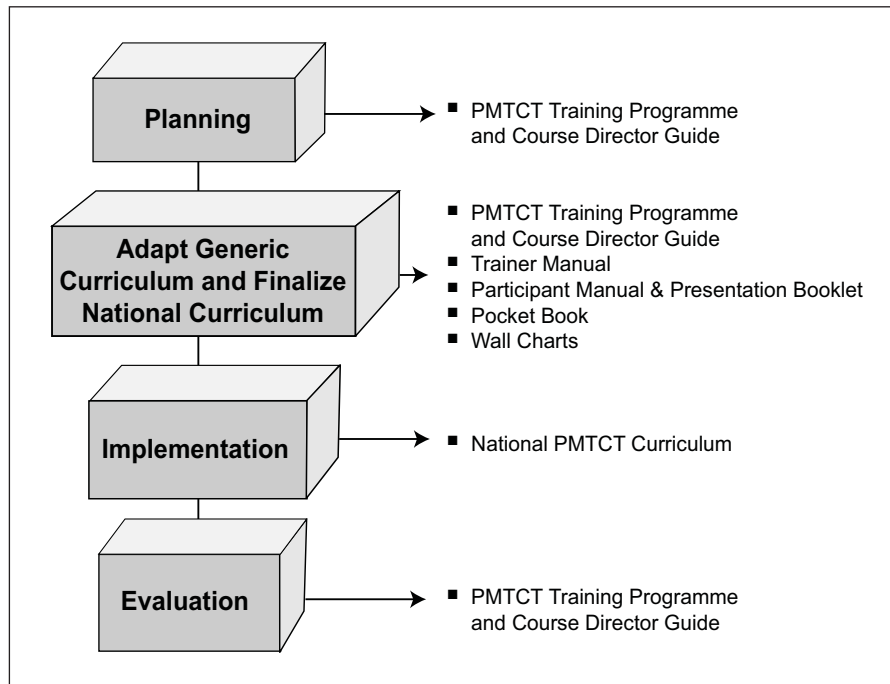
Planning

- PMTCT Training Programme and Course Director Guide

Adapt Generic Curriculum and Finalize National Curriculum

- PMTCT Training Programme and Course Director Guide
- Trainer Manual
- Participant Manual & Presentation Booklet
- Pocket Book
- Wall Charts

Implementation

- National PMTCT Curriculum

Evaluation

- PMTCT Training Programme and Course Director Guide